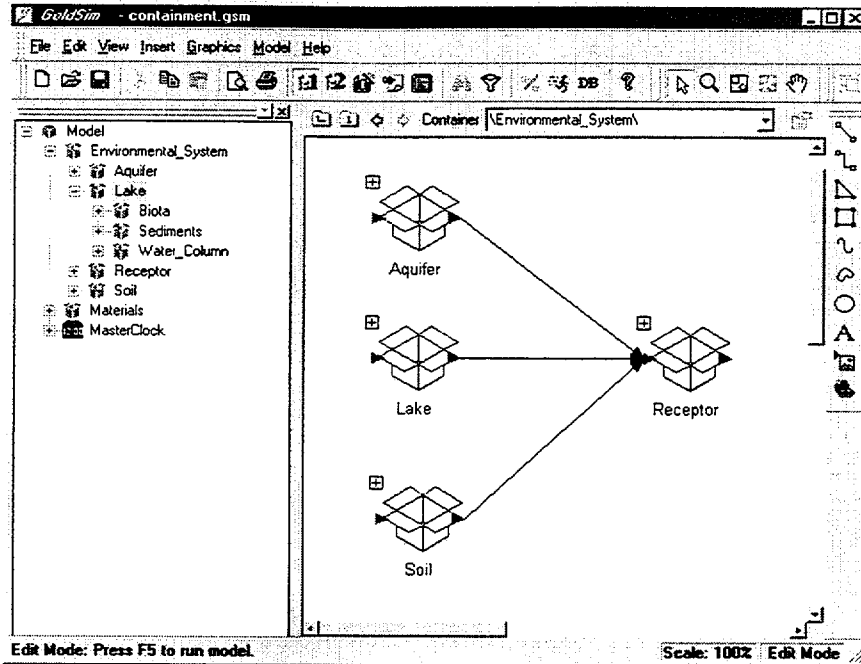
GoldSim - containment.gsm

File Edit View Insert Graphics Model Help

Container \Environmental_System\

Model
Environmental_System
Aquifer
Lake
Biota
Sediments
Water_Column
Receptor
Soil
Materials
MasterClock

Aquifer

Lake

Soil

Receptor

A

Edit Mode: Press F5 to run model.

Scale: 100% Edit Mode